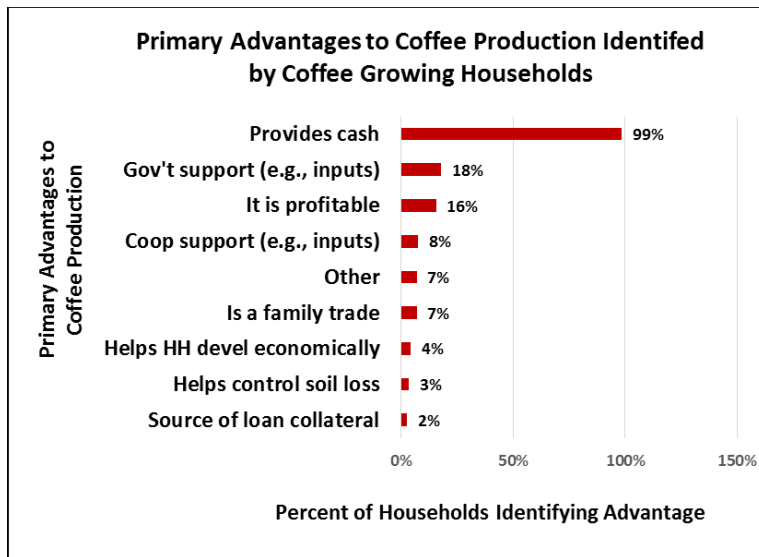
Primary Advantages to Coffee Production Identifed by Coffee Growing Households

Primary Advantages to Coffee Production

Provides cash 99%
Gov't support (e.g., inputs) 18%
It is profitable 16%
Coop support (e.g., inputs) 8%
Other 7%
Is a family trade 7%
Helps HH devel economically 4%
Helps control soil loss 3%
Source of loan collateral 2%

0% 50% 100% 150%

Percent of Households Identifying Advantage